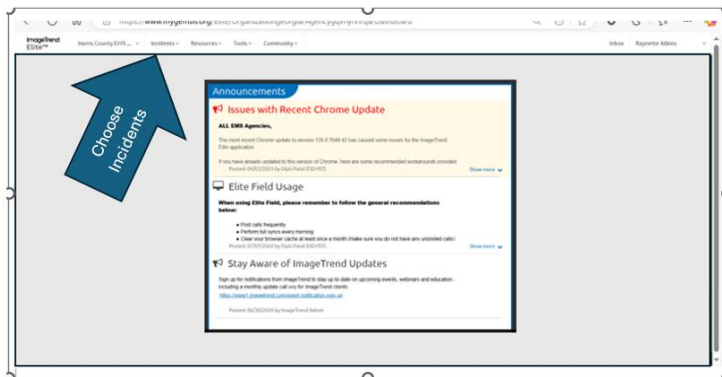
https://www.mygemsis.org/Elite/Organizationgeorgia/Agency/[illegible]/Dashboard

ImageTrend Elite™ Harris County EMS ... Incidents Resources Tools Community Inbox Raynette Atkins

Choose Incidents

Announcements

Issues with Recent Chrome Update

ALL EMS Agencies,

The most recent Chrome update to version 135.0.7049.42 has caused some issues for the ImageTrend Elite application.

If you have already updated to this version of Chrome, here are some recommended workarounds provided

Posted: 04/03/2025 by Dipti Patel (DCHST)

Show more

Elite Field Usage

When using Elite Field, please remember to follow the general recommendations below:

• Post calls frequently
• Perform full syncs every morning
• Clear your browser cache at least once a month (make sure you do not have any unsided calls)

Posted: 03/07/2025 by Dipti Patel (DCHST)

Show more

Stay Aware of ImageTrend Updates

Sign up for notifications from ImageTrend to stay up to date on upcoming events, webinars and education - including a monthly update call only for ImageTrend clients.

https://www1.imagetrend.com/event-notification-sign-up

Posted: 06/18/2020 by ImageTrend Admin